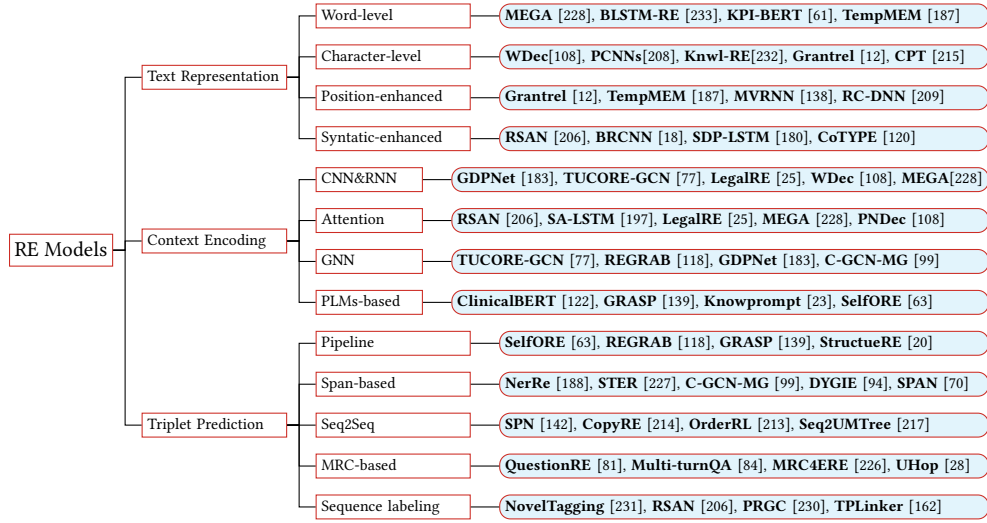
RE Models

Text Representation

Word-level

**MEGA** [228], **BLSTM-RE** [233], **KPI-BERT** [61], **TempMEM** [187]

Character-level

**WDec**[108], **PCNNs**[208], **Knwl-RE**[232], **Grantrel** [12], **CPT** [215]

Position-enhanced

**Grantrel** [12], **TempMEM** [187], **MVRNN** [138], **RC-DNN** [209]

Syntatic-enhanced

**RSAN** [206], **BRCNN** [18], **SDP-LSTM** [180], **CoTYPE** [120]

Context Encoding

CNN&RNN

**GDPNet** [183], **TUCORE-GCN** [77], **LegalRE** [25], **WDec** [108], **MEGA**[228]

Attention

**RSAN** [206], **SA-LSTM** [197], **LegalRE** [25], **MEGA** [228], **PNDec** [108]

GNN

**TUCORE-GCN** [77], **REGRAB** [118], **GDPNet** [183], **C-GCN-MG** [99]

PLMs-based

**ClinicalBERT** [122], **GRASP** [139], **Knowprompt** [23], **SelfORE** [63]

Triplet Prediction

Pipeline

**SelfORE** [63], **REGRAB** [118], **GRASP** [139], **StructueRE** [20]

Span-based

**NerRe** [188], **STER** [227], **C-GCN-MG** [99], **DYGIE** [94], **SPAN** [70]

Seq2Seq

**SPN** [142], **CopyRE** [214], **OrderRL** [213], **Seq2UMTree** [217]

MRC-based

**QuestionRE** [81], **Multi-turnQA** [84], **MRC4ERE** [226], **UHop** [28]

Sequence labeling

**NovelTagging** [231], **RSAN** [206], **PRGC** [230], **TPLinker** [162]